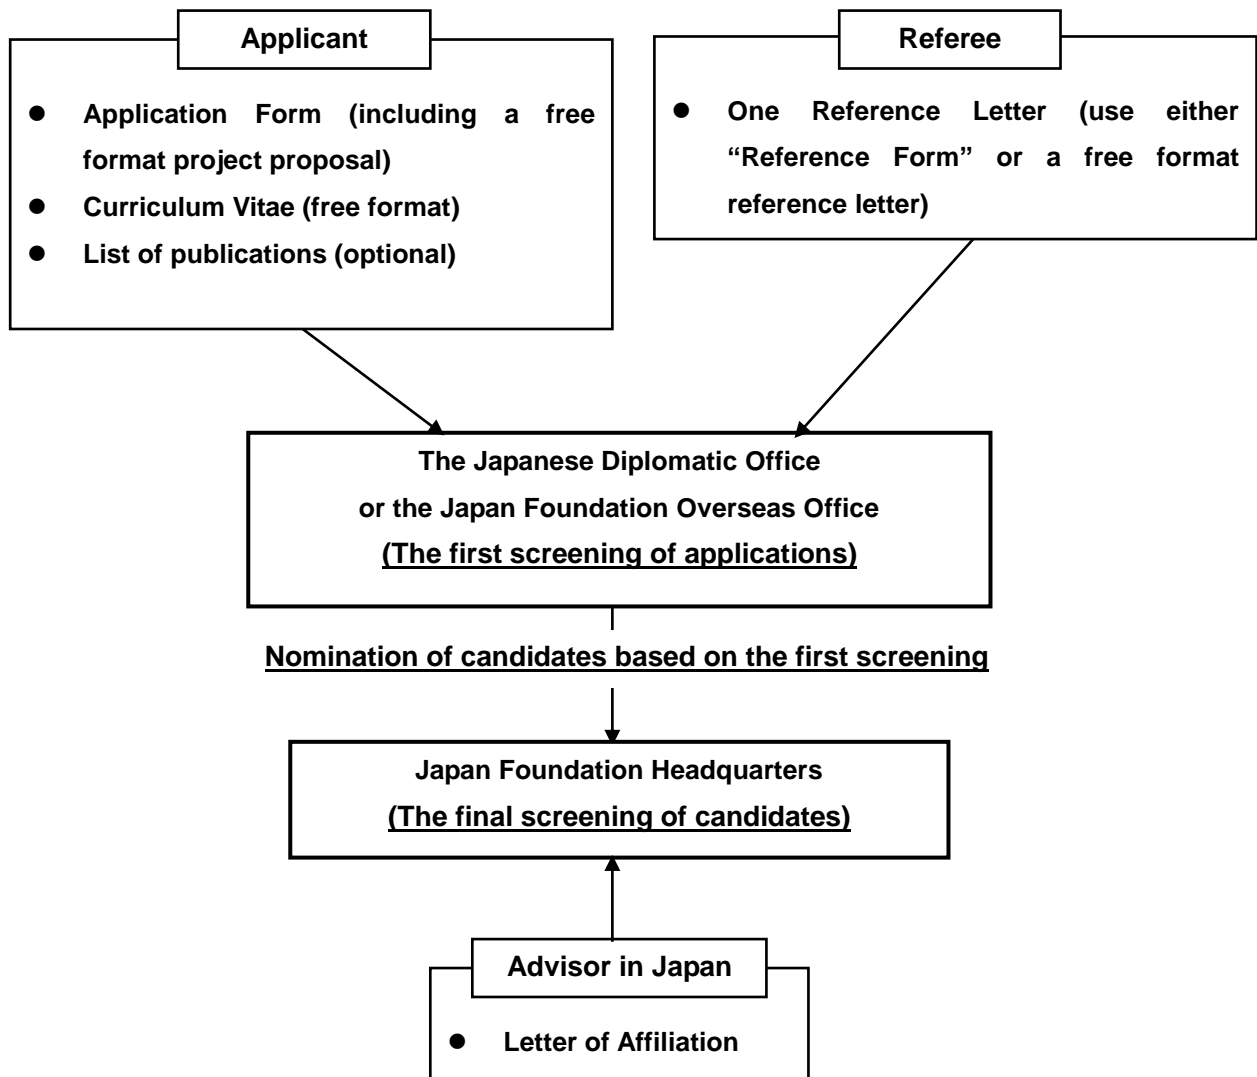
Applicant

- Application Form (including a free format project proposal)
- Curriculum Vitae (free format)
- List of publications (optional)

Referee

- One Reference Letter (use either "Reference Form" or a free format reference letter)

The Japanese Diplomatic Office
or the Japan Foundation Overseas Office
(The first screening of applications)

Nomination of candidates based on the first screening

Japan Foundation Headquarters
(The final screening of candidates)

Advisor in Japan

- Letter of Affiliation